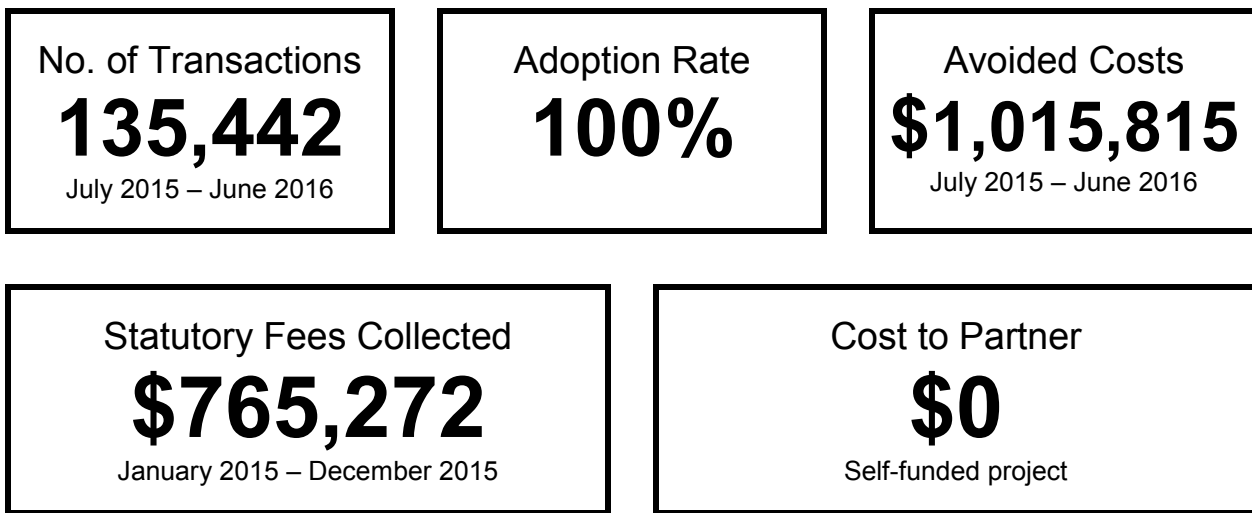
No. of Transactions
135,442
July 2015 – June 2016

Adoption Rate
100%

Avoided Costs
\$1,015,815
July 2015 – June 2016

Statutory Fees Collected
\$765,272
January 2015 – December 2015

Cost to Partner
\$0
Self-funded project